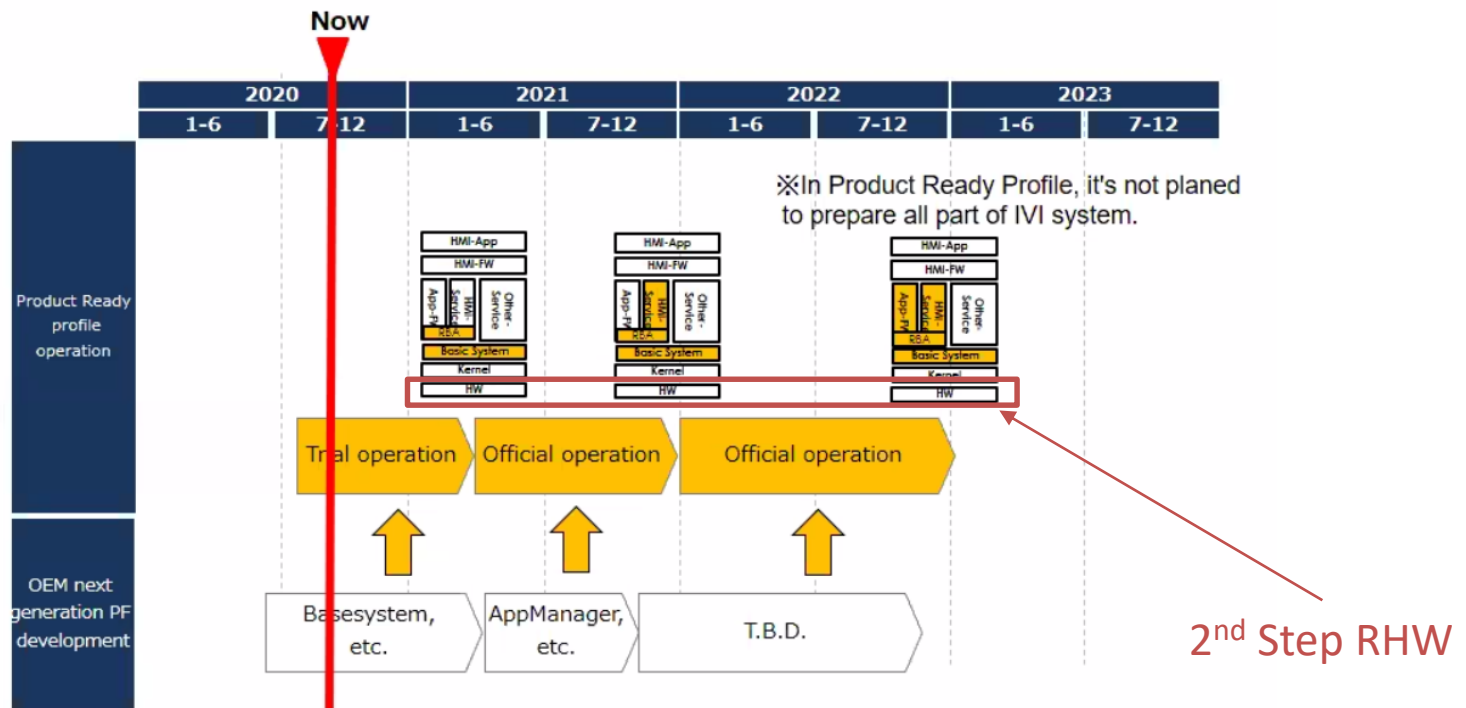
Now

| 2020 | | 2021 | | 2022 | | 2023 | |
|---|---|---|---|---|---|---|---|
| 1-6 | 7-12 | 1-6 | 7-12 | 1-6 | 7-12 | 1-6 | 7-12 |

※In Product Ready Profile, it's not planed to prepare all part of IVI system.

Product Ready profile operation

HMI-App
HMI-FW
App-FW
HMI-Service
Other-Service
RBA
Basic System
Kernel
HW

HMI-App
HMI-FW
App-FW
HMI-Service
Other-Service
RBA
Basic System
Kernel
HW

HMI-App
HMI-FW
App-FW
HMI-Service
Other-Service
RBA
Basic System
Kernel
HW

Trial operation
Official operation
Official operation

OEM next generation PF development

Basesystem, etc.
AppManager, etc.
T.B.D.

2nd Step RHW